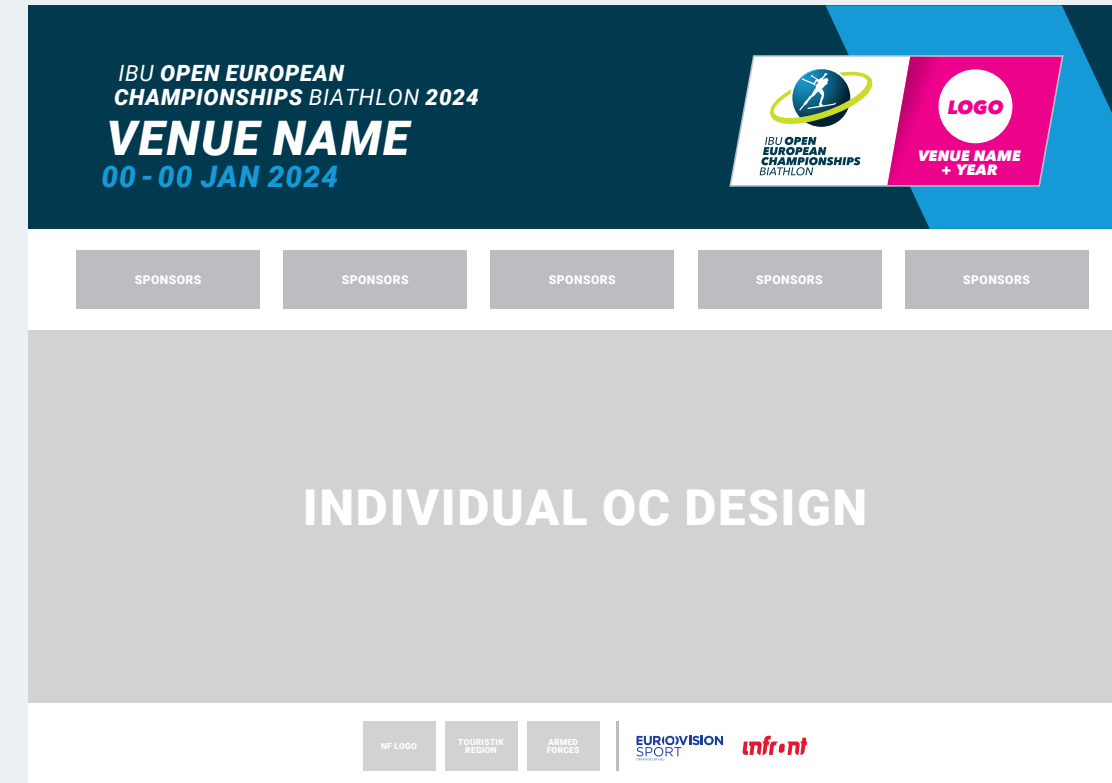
IBU OPEN EUROPEAN CHAMPIONSHIPS BIATHLON 2024
VENUE NAME
00 - 00 JAN 2024

IBU OPEN EUROPEAN CHAMPIONSHIPS BIATHLON

LOGO
VENUE NAME + YEAR

SPONSORS
SPONSORS
SPONSORS
SPONSORS
SPONSORS

INDIVIDUAL OC DESIGN

NF LOGO
TOURISTIK REGION
ARMED FORCES
EUROVISION SPORT
infront